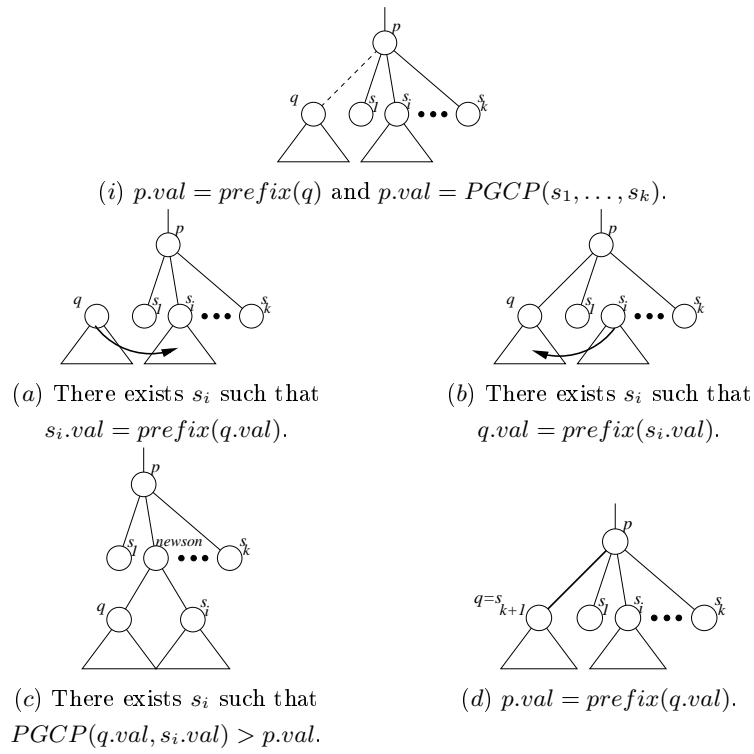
p
q
$s_1$
$s_i$
$s_k$

$(i)$ $p.val = prefix(q)$ and $p.val = PGCP(s_1, \ldots, s_k)$.

p
q
$s_1$
$s_i$
$s_k$

$(a)$ There exists $s_i$ such that $s_i.val = prefix(q.val)$.

p
q
$s_1$
$s_i$
$s_k$

$(b)$ There exists $s_i$ such that $q.val = prefix(s_i.val)$.

p
$s_1$
newson
$s_k$
q
$s_i$

$(c)$ There exists $s_i$ such that $PGCP(q.val, s_i.val) > p.val$.

p
$q{=}s_{k+1}$
$s_1$
$s_i$
$s_k$

$(d)$ $p.val = prefix(q.val)$.